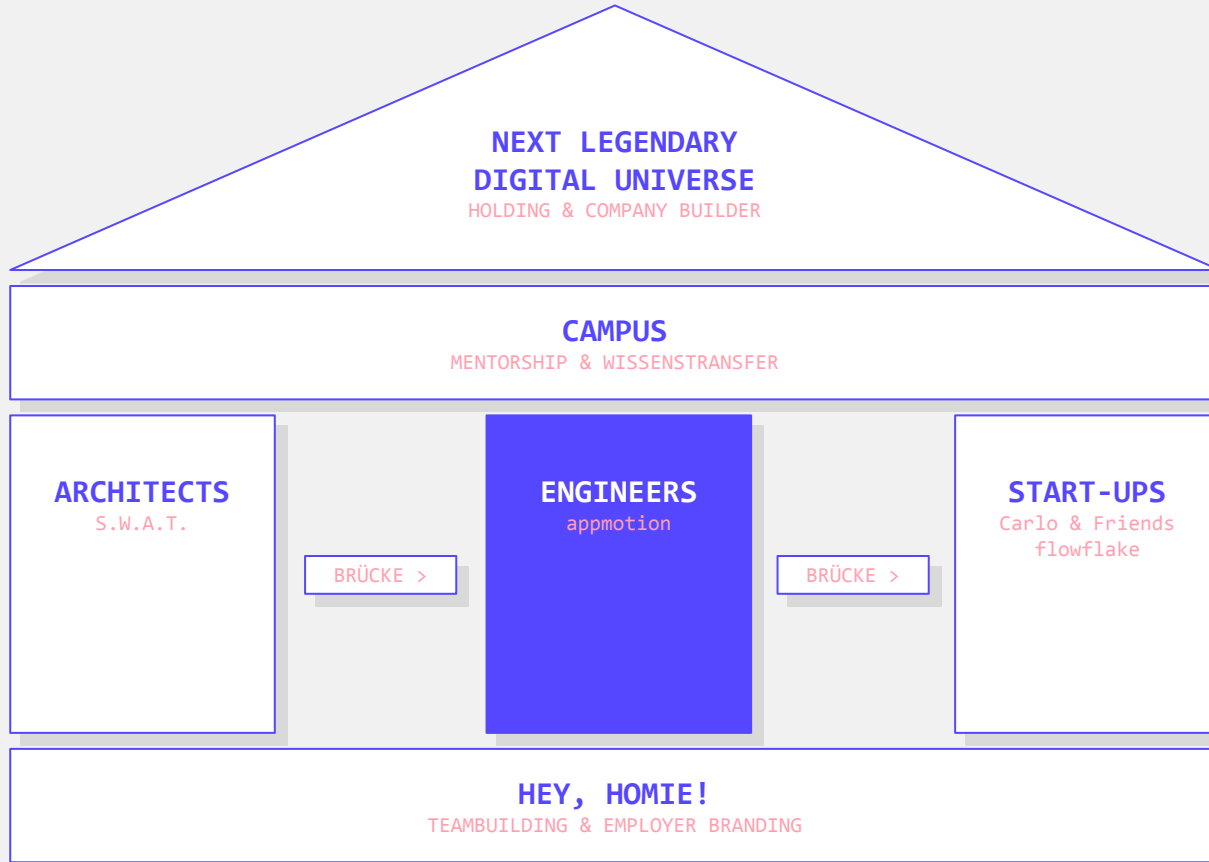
NEXT LEGENDARY
DIGITAL UNIVERSE
HOLDING & COMPANY BUILDER

CAMPUS
MENTORSHIP & WISSENSTRANSFER

ARCHITECTS
S.W.A.T.

BRÜCKE >

ENGINEERS
appmotion

BRÜCKE >

START-UPS
Carlo & Friends
flowflake

HEY, HOMIE!
TEAMBUILDING & EMPLOYER BRANDING